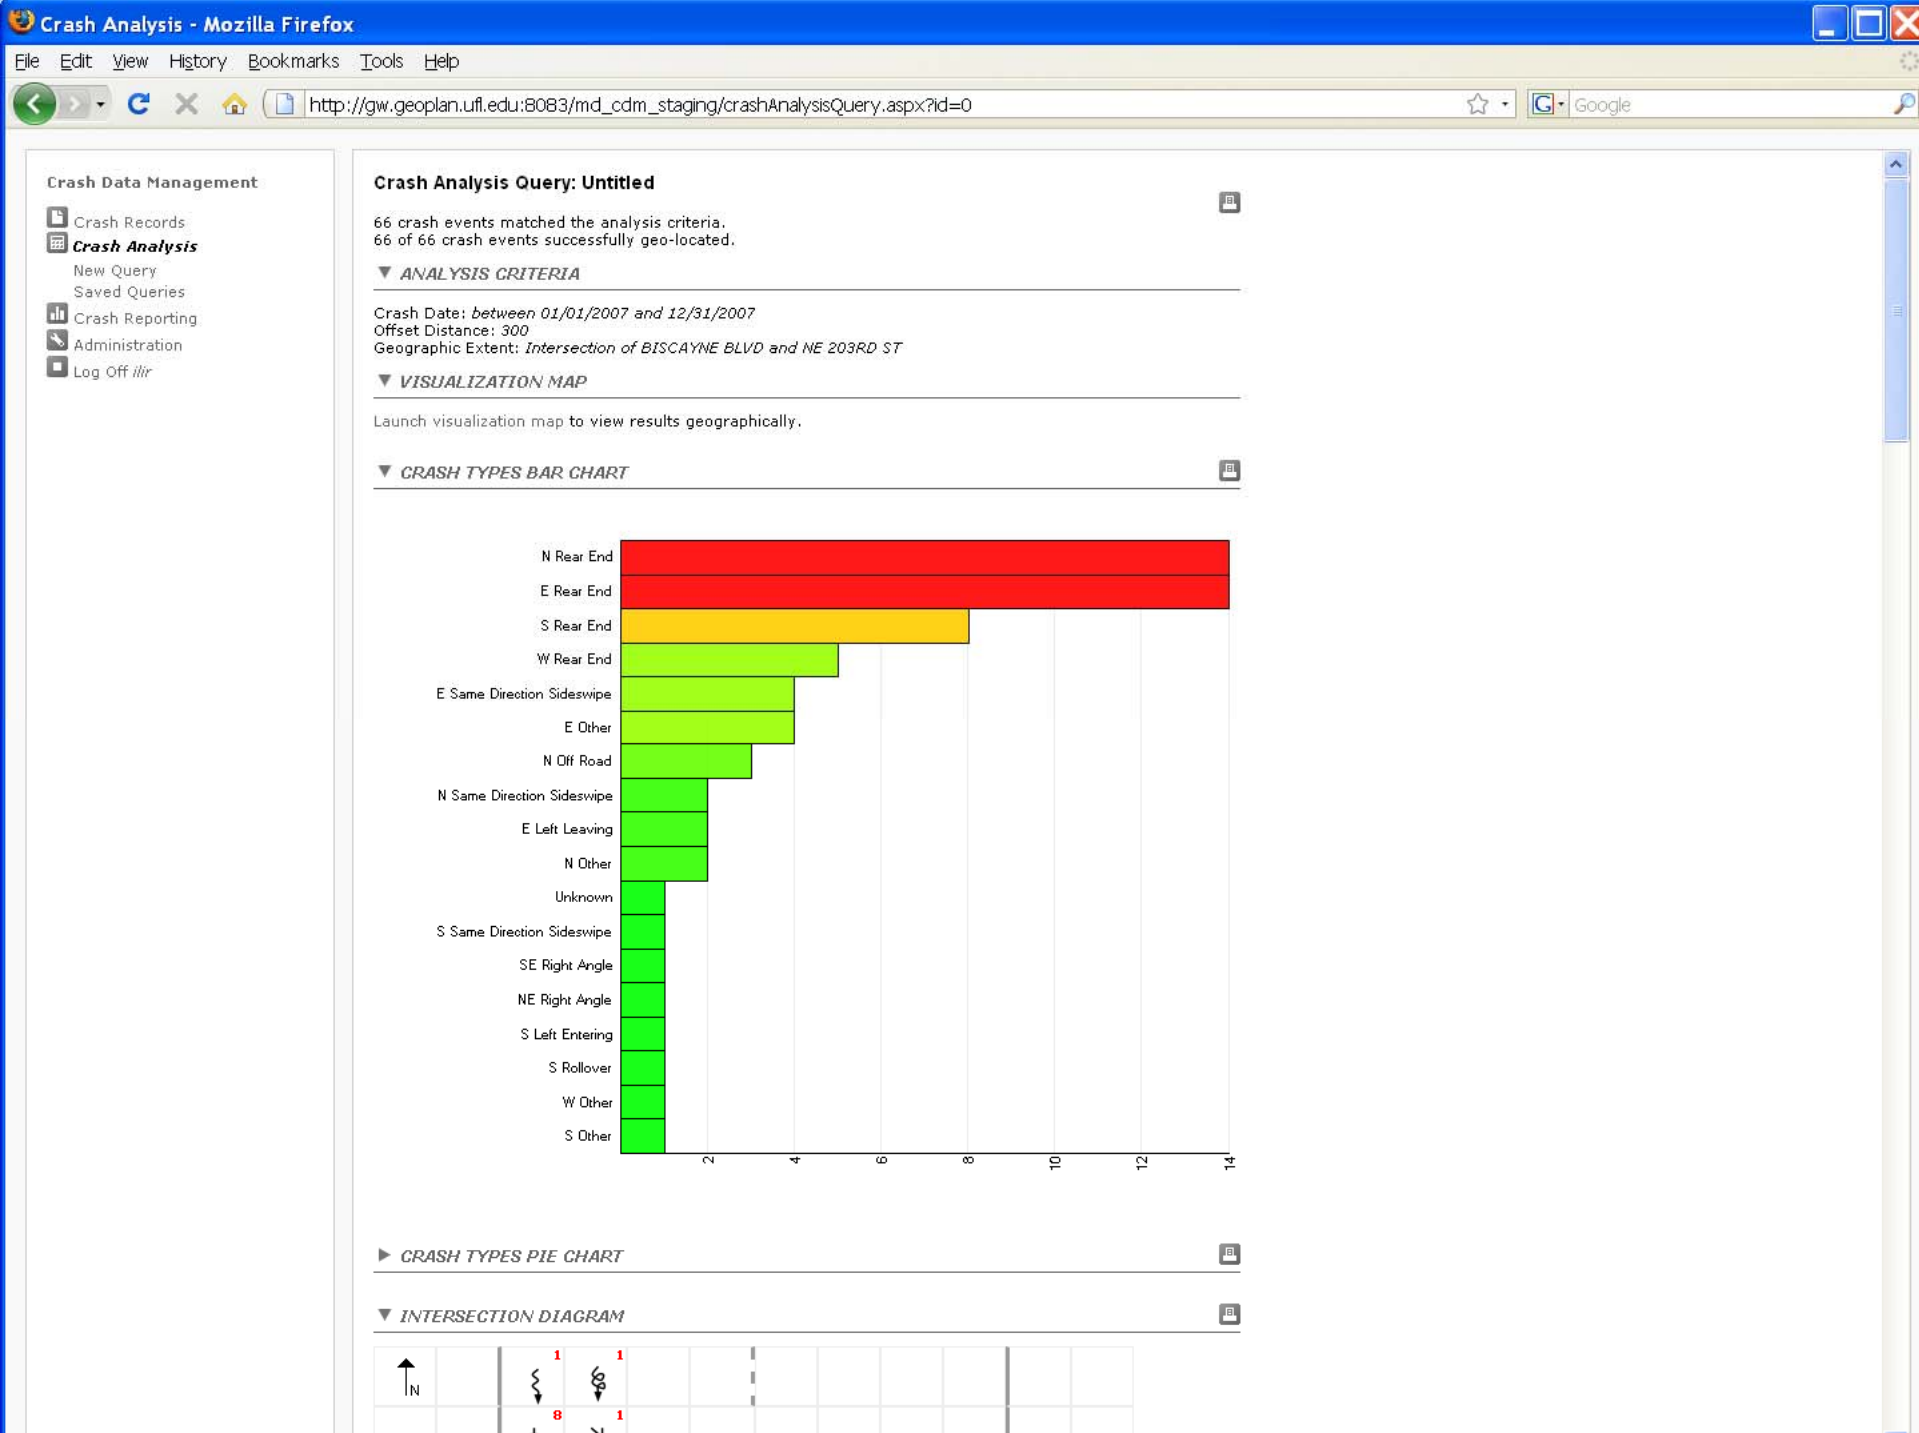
Crash Analysis - Mozilla Firefox

File Edit View History Bookmarks Tools Help

http://gw.geoplan.ufl.edu:8083/md_cdm_staging/crashAnalysisQuery.aspx?id=0

Google

Crash Data Management

Crash Records
Crash Analysis
New Query
Saved Queries
Crash Reporting
Administration
Log Off ilir

Crash Analysis Query: Untitled

66 crash events matched the analysis criteria.
66 of 66 crash events successfully geo-located.

ANALYSIS CRITERIA

Crash Date: between 01/01/2007 and 12/31/2007
Offset Distance: 300
Geographic Extent: Intersection of BISCAYNE BLVD and NE 203RD ST

VISUALIZATION MAP

Launch visualization map to view results geographically.

CRASH TYPES BAR CHART

N Rear End
E Rear End
S Rear End
W Rear End
E Same Direction Sideswipe
E Other
N Off Road
N Same Direction Sideswipe
E Left Leaving
N Other
Unknown
S Same Direction Sideswipe
SE Right Angle
NE Right Angle
S Left Entering
S Rollover
W Other
S Other

2 4 6 8 10 12 14

CRASH TYPES PIE CHART

INTERSECTION DIAGRAM

N
1 1
8 1